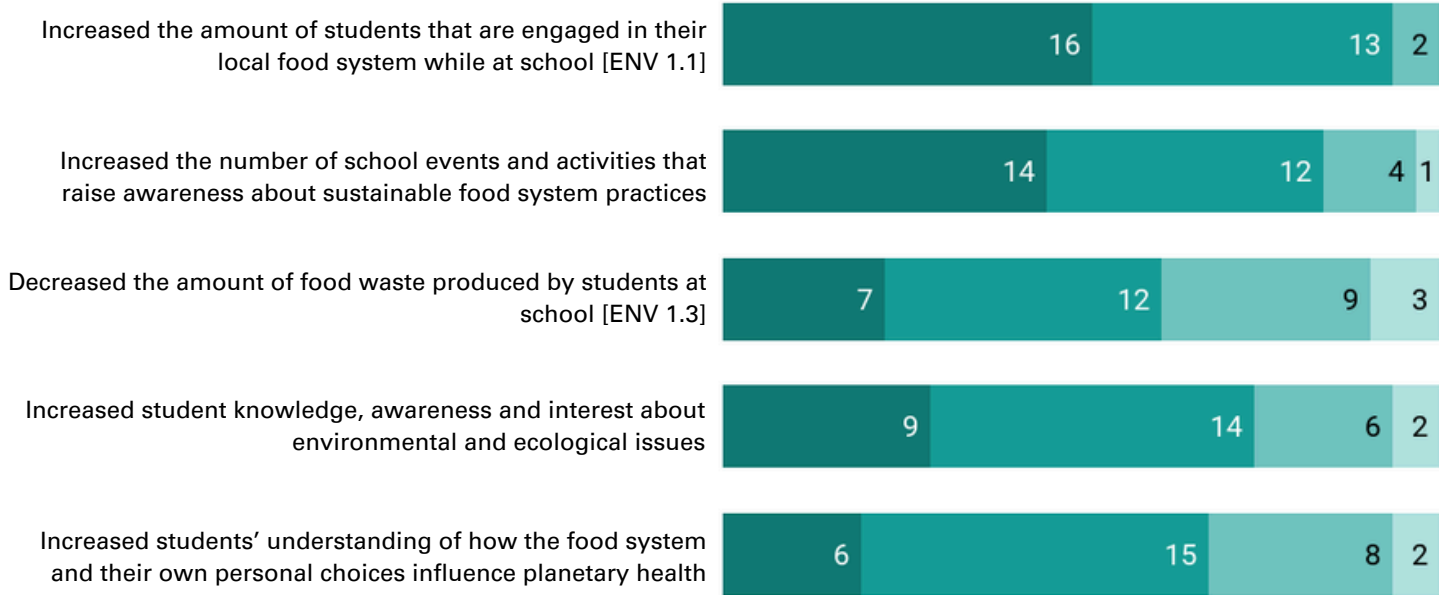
Increased the amount of students that are engaged in their local food system while at school [ENV 1.1]

16 13 2

Increased the number of school events and activities that raise awareness about sustainable food system practices

14 12 4 1

Decreased the amount of food waste produced by students at school [ENV 1.3]

7 12 9 3

Increased student knowledge, awareness and interest about environmental and ecological issues

9 14 6 2

Increased students' understanding of how the food system and their own personal choices influence planetary health

6 15 8 2